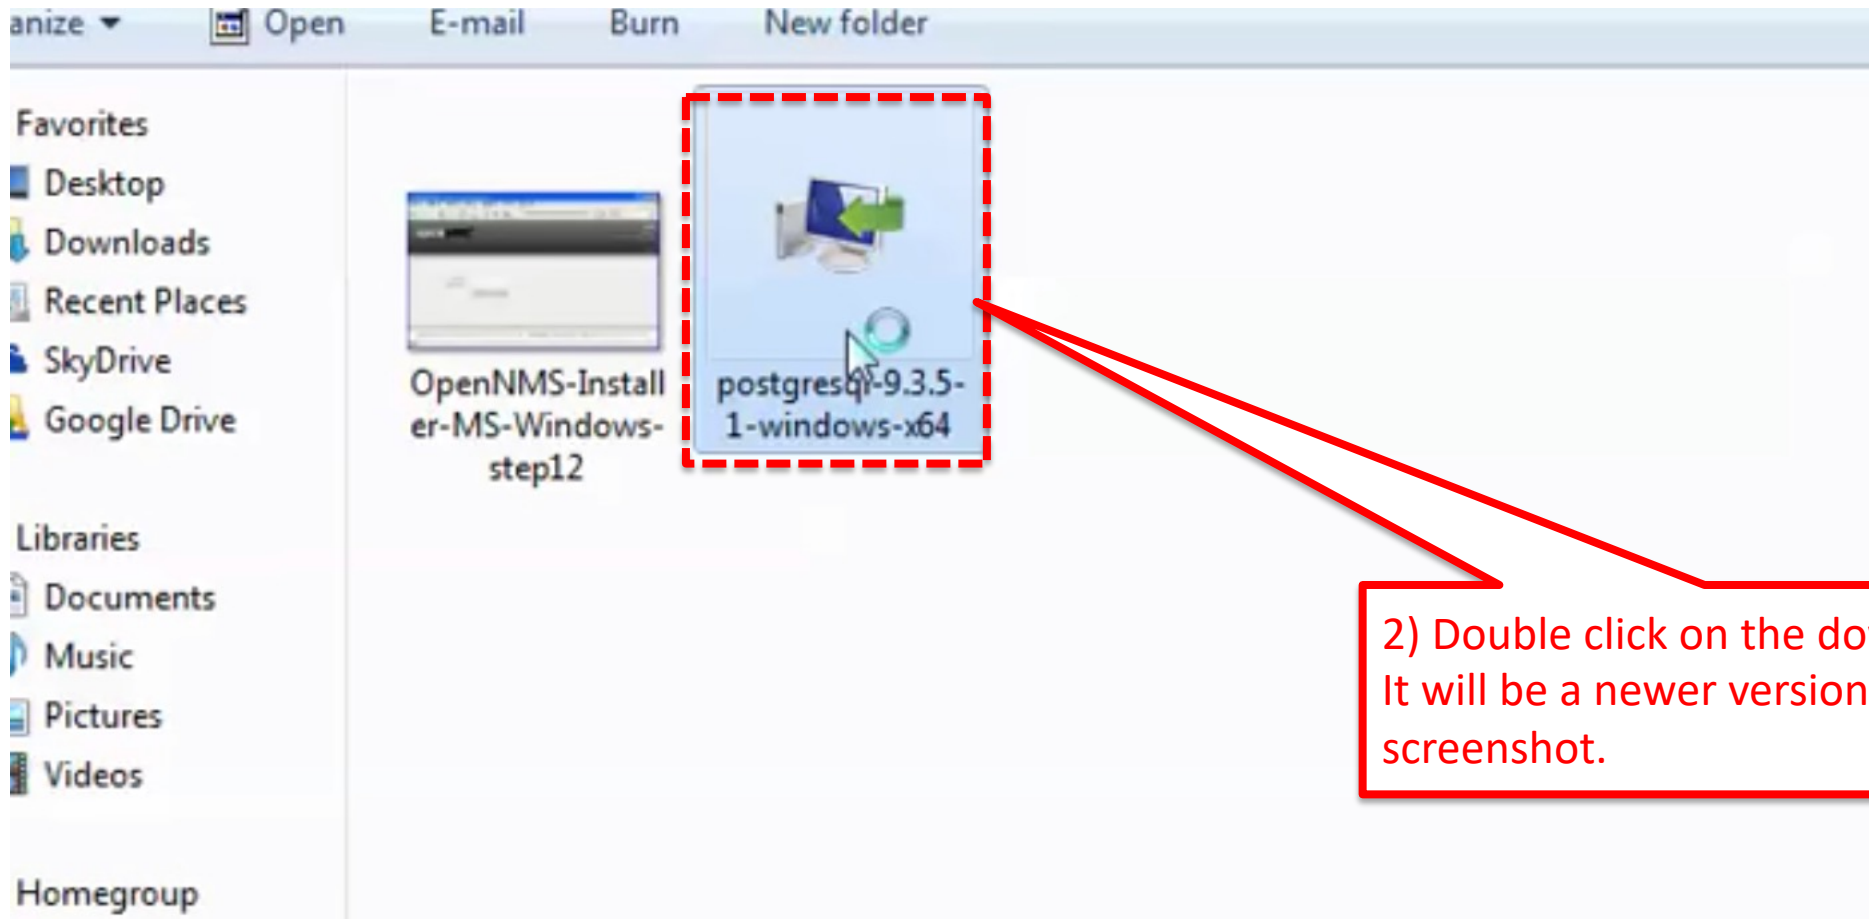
anize ▾ Open E-mail Burn New folder

Favorites
Desktop
Downloads
Recent Places
SkyDrive
Google Drive

Libraries
Documents
Music
Pictures
Videos

Homegroup

OpenNMS-Installer-MS-Windows-step12

postgresql-9.3.5-1-windows-x64

2) Double click on the do
It will be a newer version
screenshot.